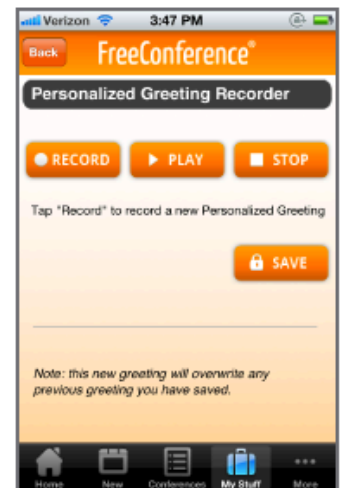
Verizon 3:47 PM

Back FreeConference®

Personalized Greeting Recorder

RECORD PLAY STOP

Tap "Record" to record a new Personalized Greeting

SAVE

Note: this new greeting will overwrite any previous greeting you have saved.

Home New Conferences My Stuff More